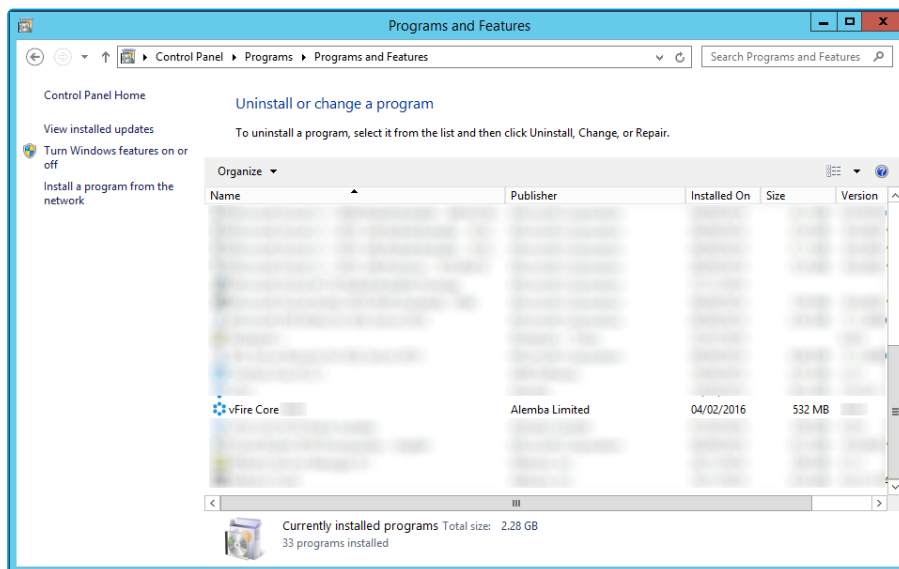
Programs and Features

Control Panel ▸ Programs ▸ Programs and Features

Search Programs and Features

Control Panel Home

View installed updates

Turn Windows features on or off

Install a program from the network

Uninstall or change a program

To uninstall a program, select it from the list and then click Uninstall, Change, or Repair.

Organize ▾

| Name | Publisher | Installed On | Size | Version |
|---|---|---|---|---|
| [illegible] | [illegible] | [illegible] | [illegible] | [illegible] |
| vFire Core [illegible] | Alemba Limited | 04/02/2016 | 532 MB | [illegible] |
| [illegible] | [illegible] | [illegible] | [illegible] | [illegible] |

Currently installed programs Total size: 2.28 GB
33 programs installed